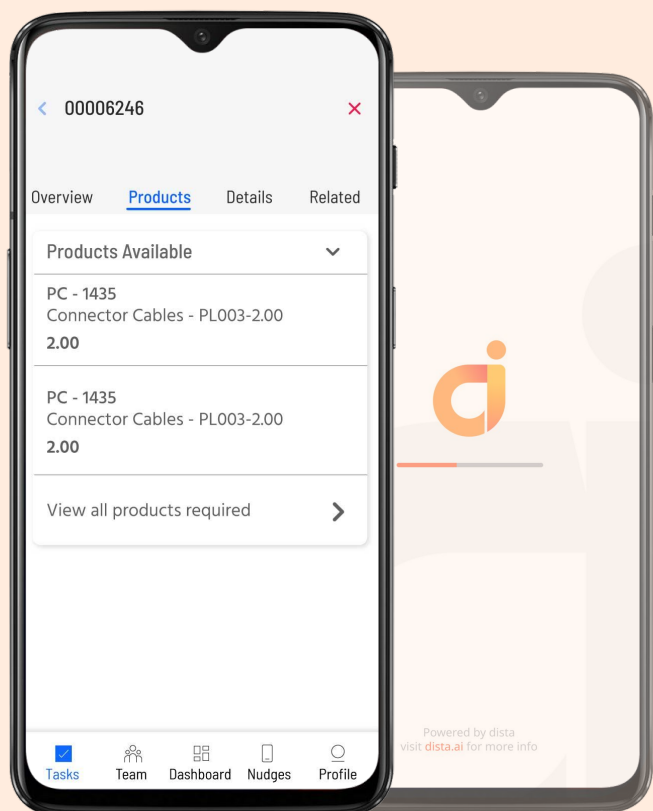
< 00006246 ×

Overview Products Details Related

Products Available

PC - 1435
Connector Cables - PL003-2.00
2.00

PC - 1435
Connector Cables - PL003-2.00
2.00

View all products required >

Tasks Team Dashboard Nudges Profile

Powered by dista
visit dista.ai for more info